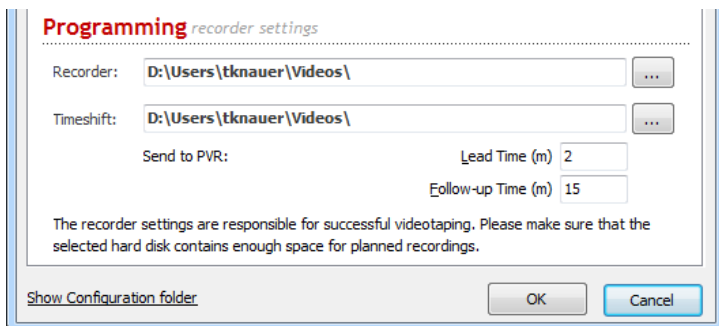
Programming recorder settings

Recorder: D:\Users\tknauer\Videos\ ...

Timeshift: D:\Users\tknauer\Videos\ ...

Send to PVR:

Lead Time (m) 2

Follow-up Time (m) 15

The recorder settings are responsible for successful videotaping. Please make sure that the selected hard disk contains enough space for planned recordings.

Show Configuration folder

OK

Cancel